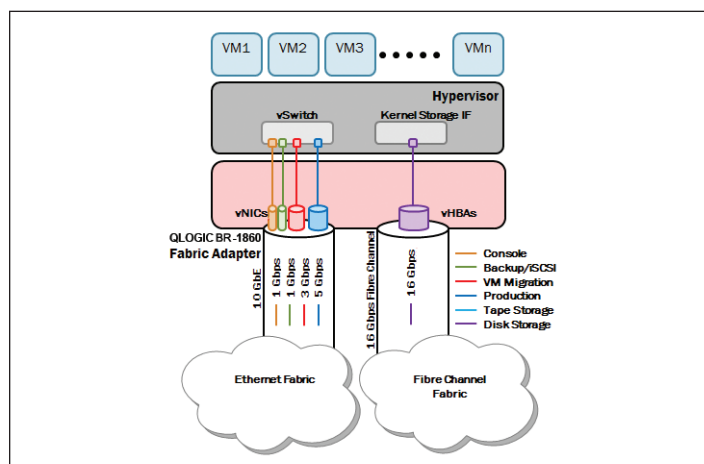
VM1
VM2
VM3
• • • • •
VMn

Hypervisor
vSwitch
Kernel Storage IF

vNICs
vHBAs

QLOGIC BR-1860
Fabric Adapter

10 GbE
1 Gbps
1 Gbps
3 Gbps
5 Gbps

16 Gbps Fibre Channel
16 Gbps

Console
Backup/iSCSI
VM Migration
Production
Tape Storage
Disk Storage

Ethernet Fabric

Fibre Channel Fabric